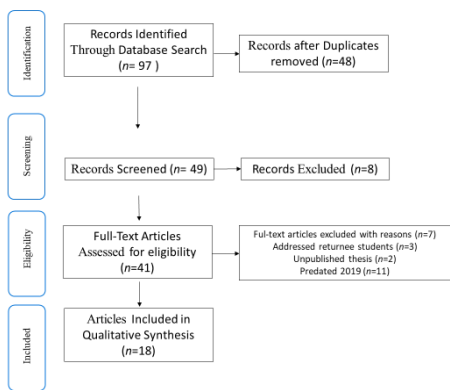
Identification

Records Identified Through Database Search ($n$= 97 )

Records after Duplicates removed ($n$=48)

Screening

Records Screened ($n$= 49)

Records Excluded ($n$=8)

Eligibility

Full-Text Articles Assessed for eligibility ($n$=41)

Ful-text articles excluded with reasons ($n$=7)
Addressed returnee students ($n$=3)
Unpublished thesis ($n$=2)
Predated 2019 ($n$=11)

Included

Articles Included in Qualitative Synthesis ($n$=18)